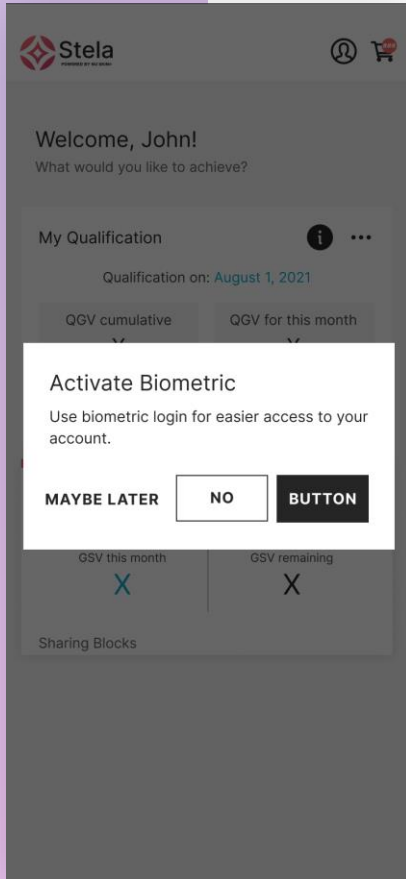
Stela
POWERED BY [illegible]

Welcome, John!
What would you like to achieve?

My Qualification

Qualification on: August 1, 2021

QGV cumulative
X

QGV for this month
X

Activate Biometric
Use biometric login for easier access to your account.

MAYBE LATER
NO
BUTTON

GSV this month
X

GSV remaining
X

Sharing Blocks